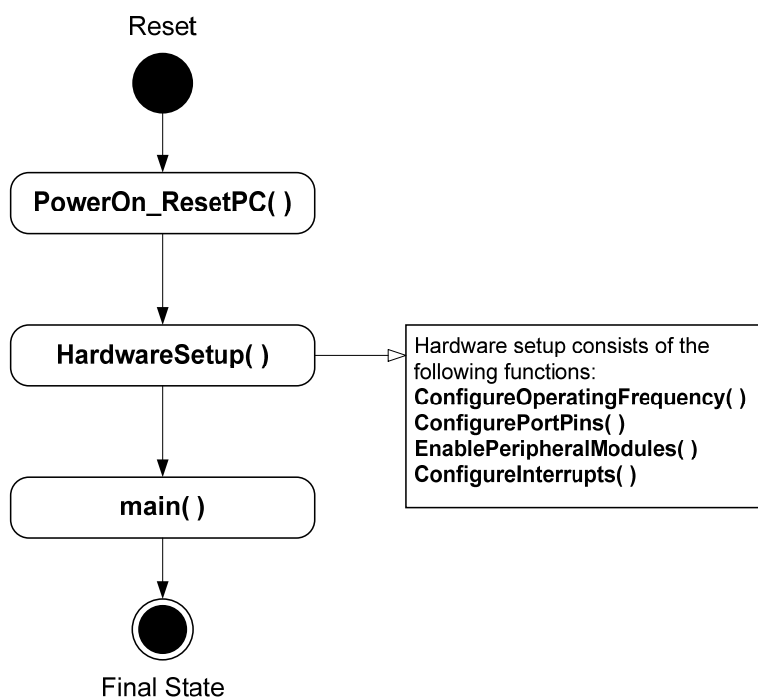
Reset

PowerOn_ResetPC( )

HardwareSetup( )

Hardware setup consists of the following functions:
ConfigureOperatingFrequency( )
ConfigurePortPins( )
EnablePeripheralModules( )
ConfigureInterrupts( )

main( )

Final State